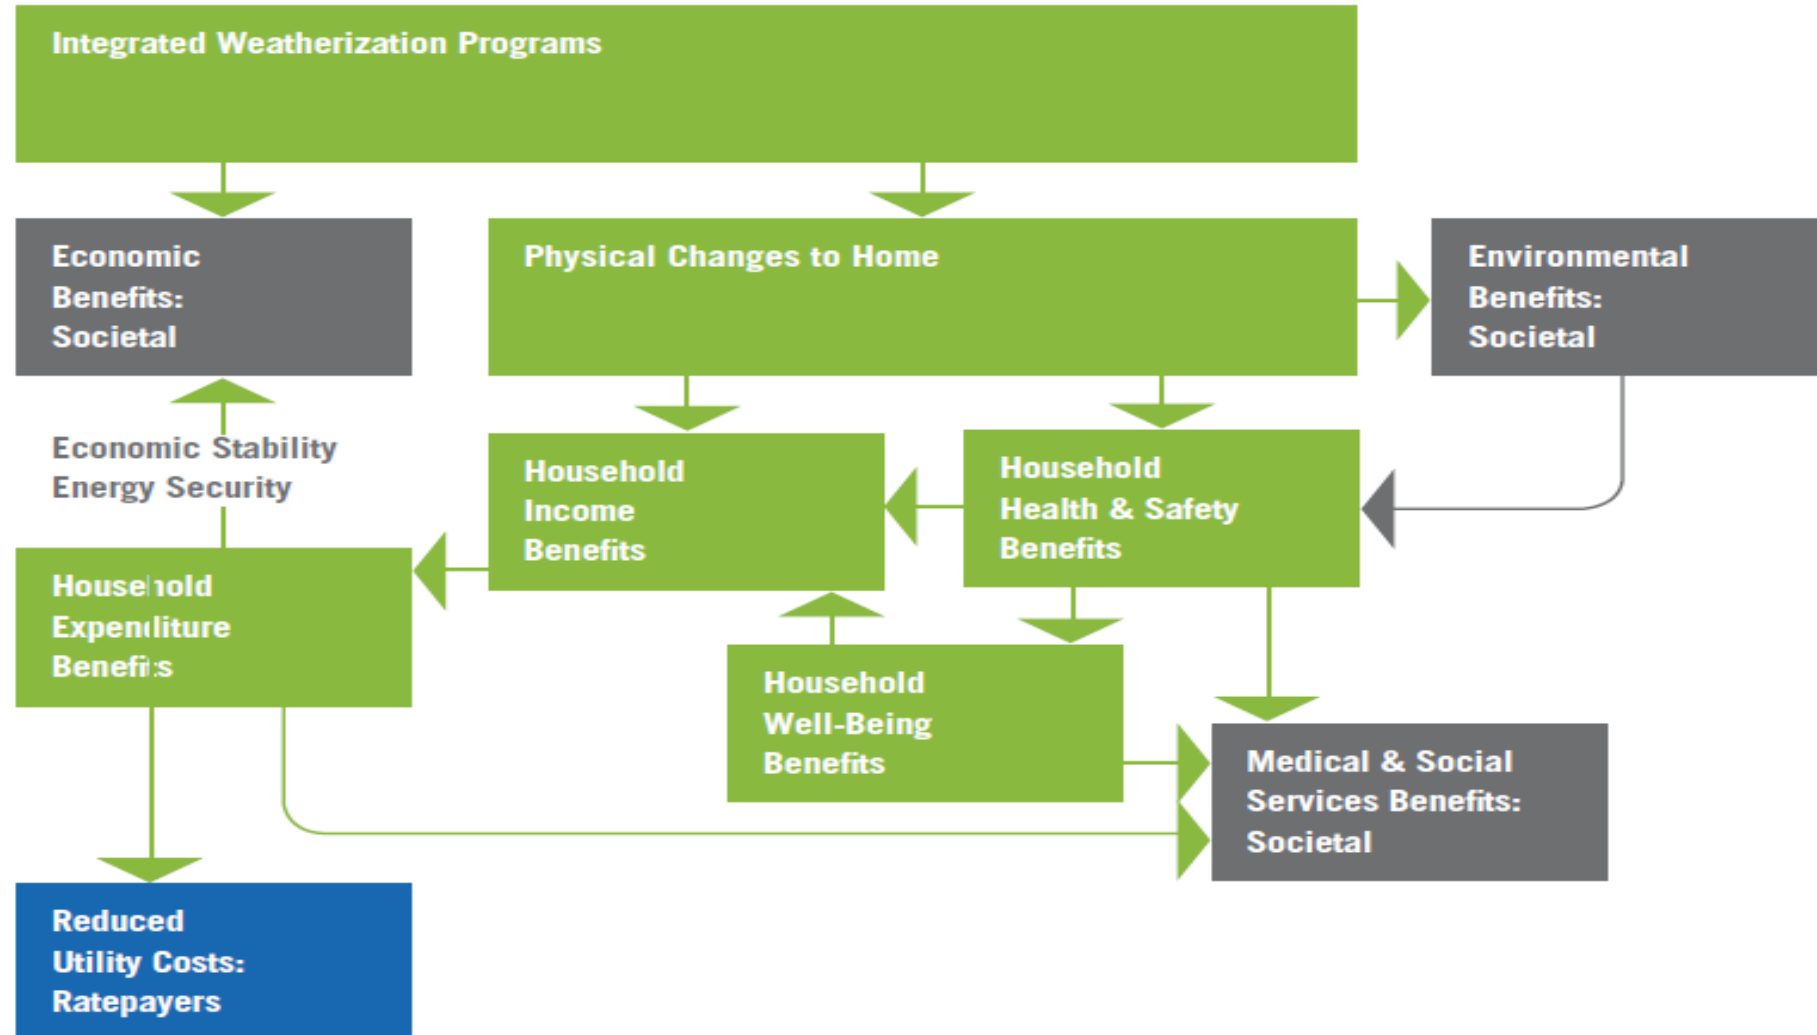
Integrated Weatherization Programs

Economic Benefits: Societal

Physical Changes to Home

Environmental Benefits: Societal

Economic Stability
Energy Security

Household Income Benefits

Household Health & Safety Benefits

Household Expenditure Benefits

Household Well-Being Benefits

Medical & Social Services Benefits: Societal

Reduced Utility Costs: Ratepayers